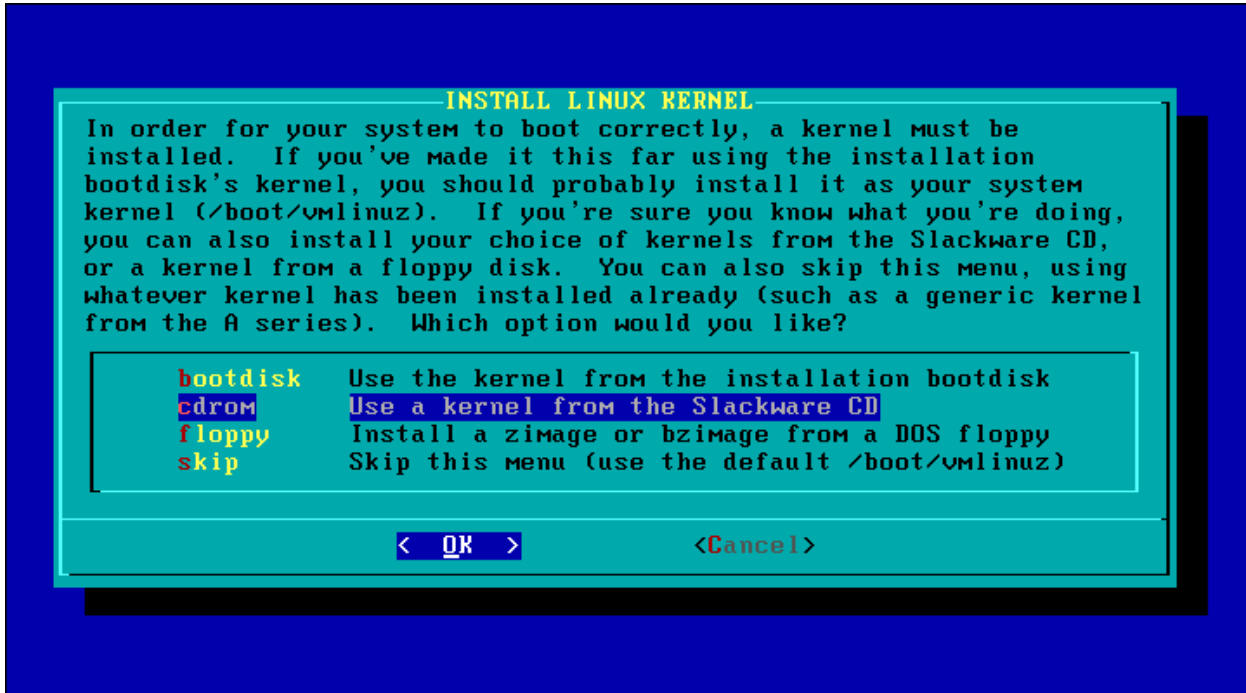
INSTALL LINUX KERNEL

In order for your system to boot correctly, a kernel must be installed. If you've made it this far using the installation bootdisk's kernel, you should probably install it as your system kernel (/boot/vmlinuz). If you're sure you know what you're doing, you can also install your choice of kernels from the Slackware CD, or a kernel from a floppy disk. You can also skip this menu, using whatever kernel has been installed already (such as a generic kernel from the A series). Which option would you like?

bootdisk Use the kernel from the installation bootdisk
cdrom Use a kernel from the Slackware CD
floppy Install a zimage or bzimage from a DOS floppy
skip Skip this menu (use the default /boot/vmlinuz)

< OK > <Cancel>